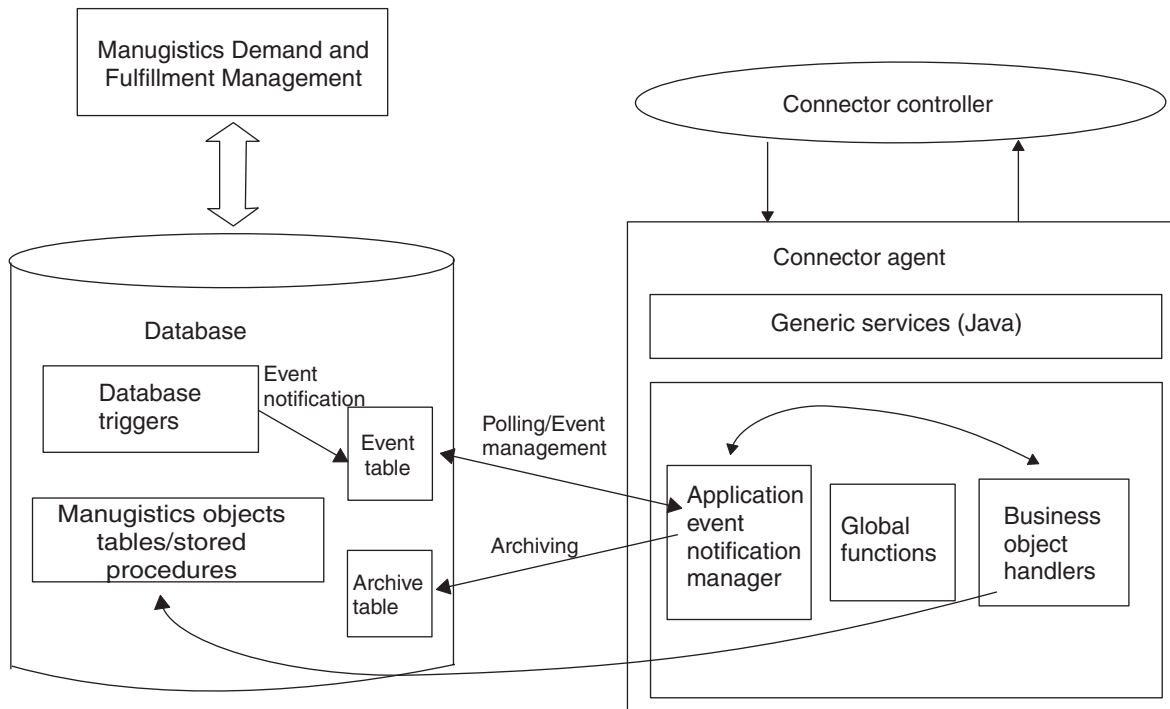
Manugistics Demand and Fulfillment Management

Connector controller

Connector agent

Database

Generic services (Java)

Database triggers

Event notification

Event table

Polling/Event management

Application event notification manager

Global functions

Business object handlers

Manugistics objects tables/stored procedures

Archiving

Archive table